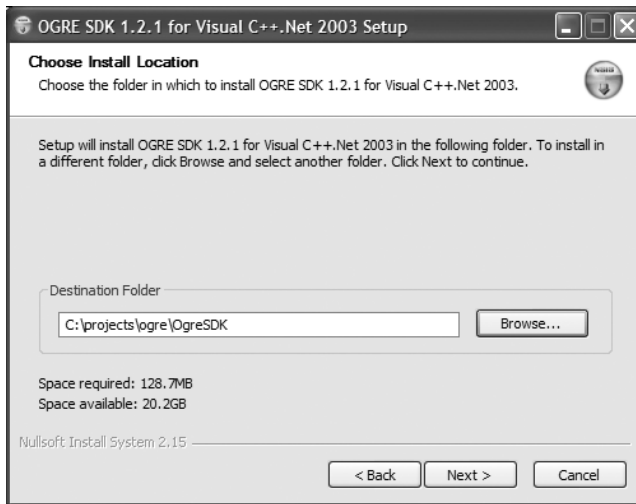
OGRE SDK 1.2.1 for Visual C++.Net 2003 Setup

Choose Install Location

Choose the folder in which to install OGRE SDK 1.2.1 for Visual C++.Net 2003.

Setup will install OGRE SDK 1.2.1 for Visual C++.Net 2003 in the following folder. To install in a different folder, click Browse and select another folder. Click Next to continue.

Destination Folder

C:\projects\ogre\OgreSDK

Browse...

Space required: 128.7MB
Space available: 20.2GB

Nullsoft Install System 2.15

< Back

Next >

Cancel